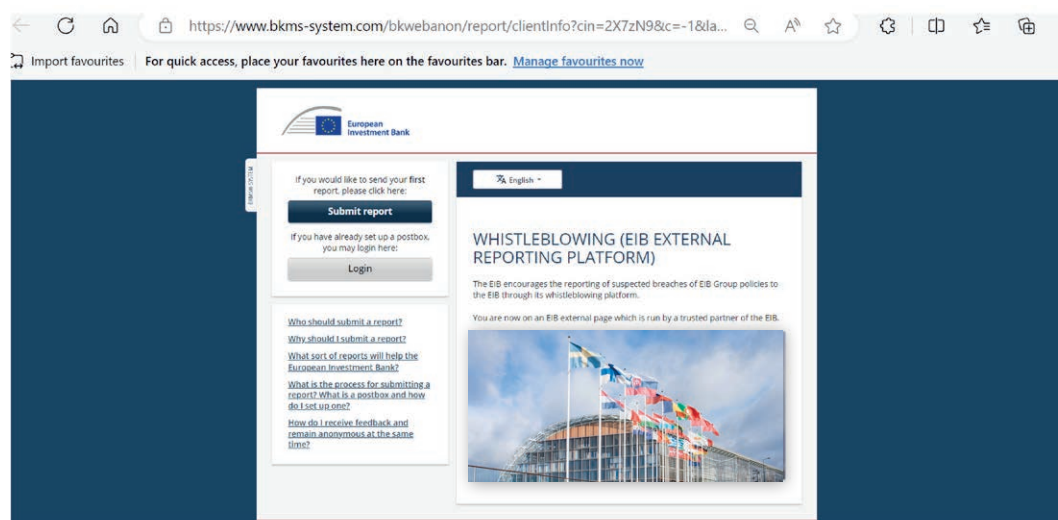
https://www.bkms-system.com/bkwebanon/report/clientInfo?cin=2X7zN9&c=-1&la...

Import favourites | For quick access, place your favourites here on the favourites bar. Manage favourites now

European Investment Bank

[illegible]

If you would like to send your first report, please click here:

Submit report

If you have already set up a postbox, you may login here:

Login

Who should submit a report?

Why should I submit a report?

What sort of reports will help the European Investment Bank?

What is the process for submitting a report? What is a postbox and how do I set up one?

How do I receive feedback and remain anonymous at the same time?

English

WHISTLEBLOWING (EIB EXTERNAL REPORTING PLATFORM)

The EIB encourages the reporting of suspected breaches of EIB Group policies to the EIB through its whistleblowing platform.

You are now on an EIB external page which is run by a trusted partner of the EIB.